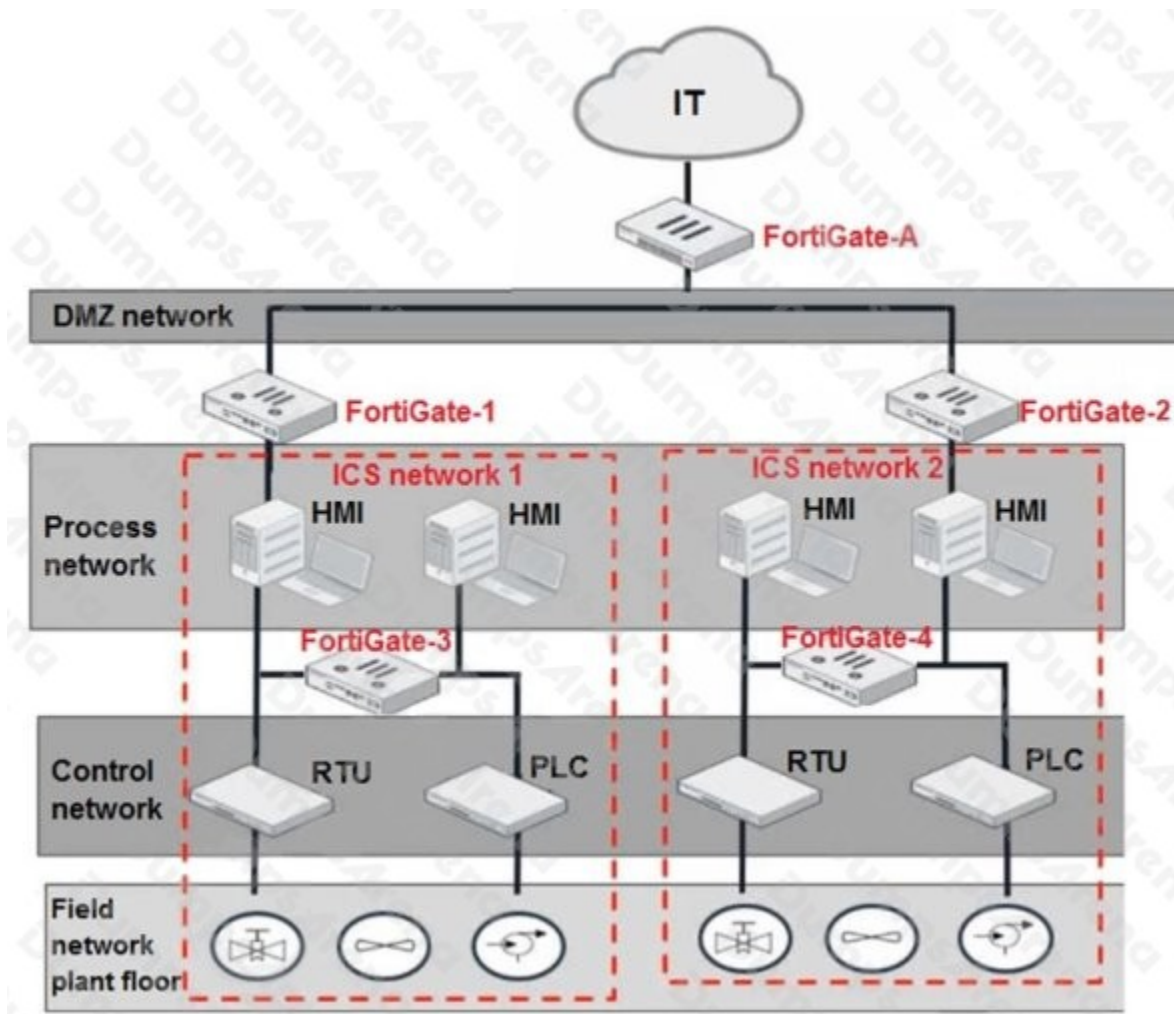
IT

FortiGate-A

DMZ network

FortiGate-1

FortiGate-2

ICS network 1

ICS network 2

Process network

HMI

HMI

HMI

HMI

FortiGate-3

FortiGate-4

Control network

RTU

PLC

RTU

PLC

Field network plant floor

DumpsArena